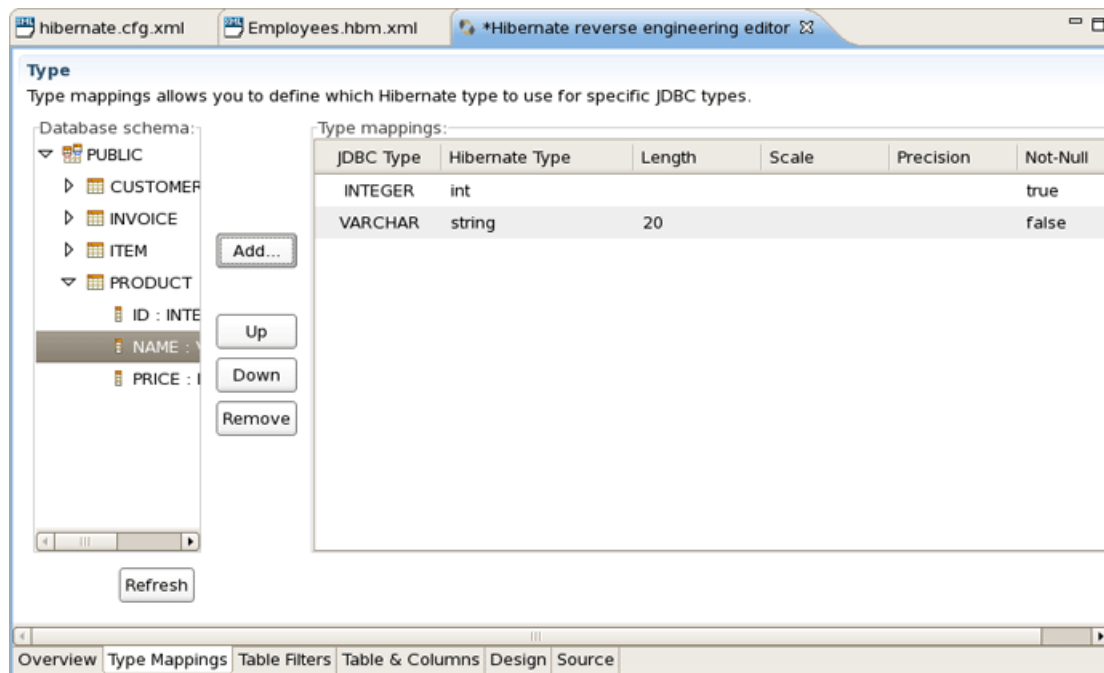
hibernate.cfg.xml | Employees.hbm.xml | *Hibernate reverse engineering editor

Type

Type mappings allows you to define which Hibernate type to use for specific JDBC types.

Database schema:

PUBLIC
CUSTOMER
INVOICE
ITEM
PRODUCT
ID : INTE
NAME : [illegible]
PRICE : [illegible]

Add...
Up
Down
Remove
Refresh

Type mappings:

| JDBC Type | Hibernate Type | Length | Scale | Precision | Not-Null |
|---|---|---|---|---|---|
| INTEGER | int | | | | true |
| VARCHAR | string | 20 | | | false |

Overview | Type Mappings | Table Filters | Table & Columns | Design | Source